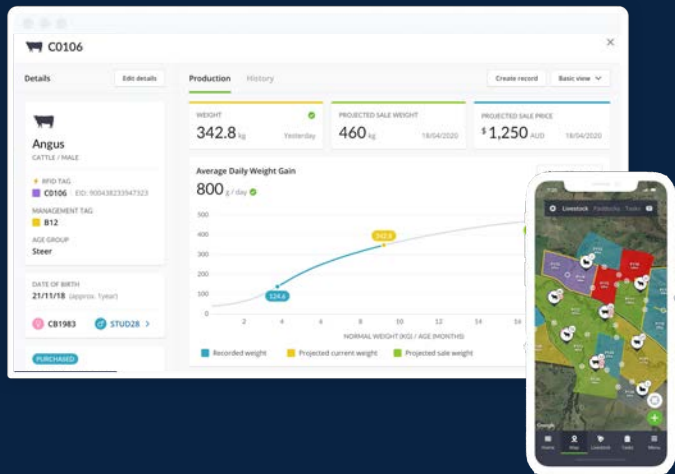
C0106

Details

Edit details

Angus
CATTLE / MALE

RFID TAG
C0106 EID: 900438233947323

MANAGEMENT TAG
B12

AGE GROUP
Steer

DATE OF BIRTH
21/11/18 (Approx. 1year)

CB1983

STUD28

PURCHASED

Production History

Create record

Basic view

WEIGHT
342.8 kg Yesterday

PROJECTED SALE WEIGHT
460 kg 18/04/2020

PROJECTED SALE PRICE
$ 1,250 AUD 18/04/2020

Average Daily Weight Gain
800 g / day

500
400
300
200
100
0

342.8

124.6

2 4 6 8 10 12 14 16

NORMAL WEIGHT (KG) / AGE (MONTHS)

Recorded weight
Projected current weight
Projected sale weight

Livestock Paddocks Tasks

Google

Home Map Livestock Tasks Menu